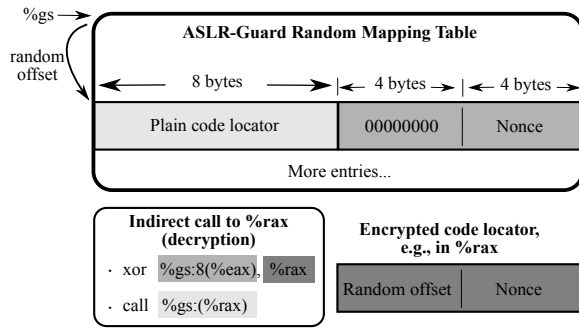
%gs

random offset

ASLR-Guard Random Mapping Table

8 bytes

4 bytes

4 bytes

Plain code locator

00000000

Nonce

More entries...

Indirect call to %rax (decryption)

· xor %gs:8(%eax), %rax

· call %gs:(%rax)

Encrypted code locator, e.g., in %rax

Random offset

Nonce